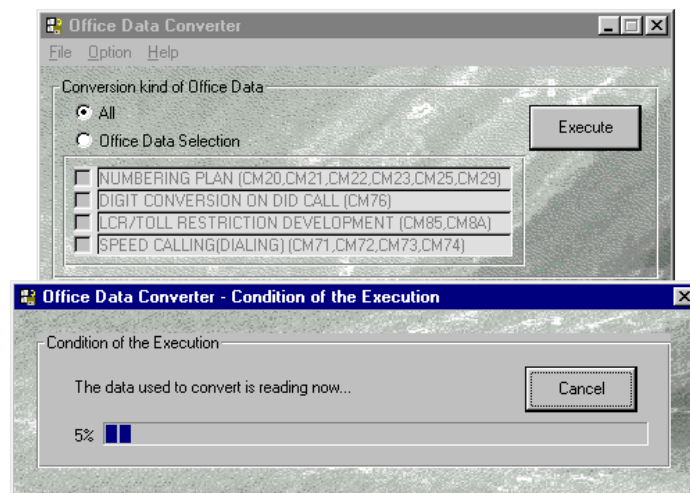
Office Data Converter
File Option Help
Conversion kind of Office Data
All
Office Data Selection
Execute
NUMBERING PLAN (CM20,CM21,CM22,CM23,CM25,CM29)
DIGIT CONVERSION ON DID CALL (CM76)
LCR/TOLL RESTRICTION DEVELOPMENT (CM85,CM8A)
SPEED CALLING(DIALING) (CM71,CM72,CM73,CM74)

Office Data Converter - Condition of the Execution
Condition of the Execution
The data used to convert is reading now...
Cancel
5%